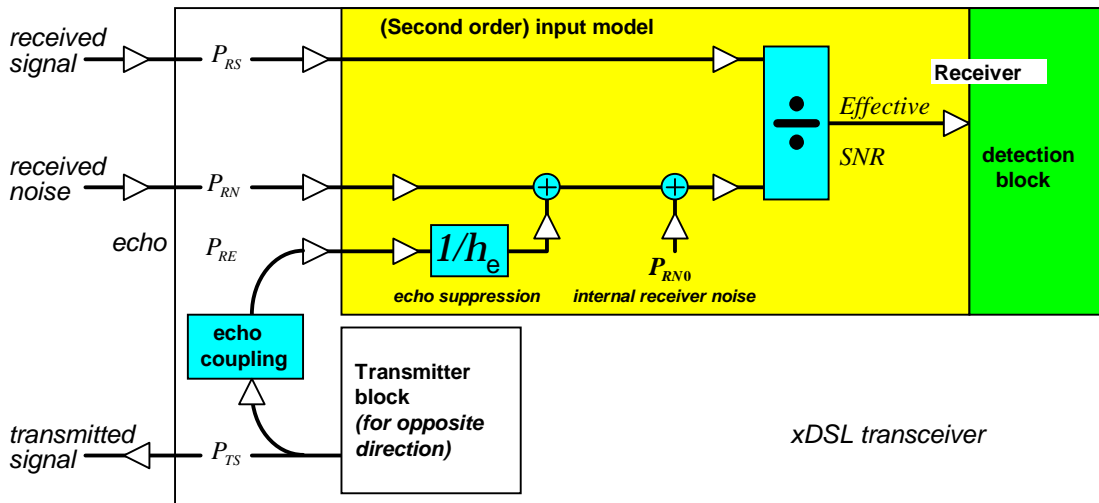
received signal

$P_{RS}$

(Second order) input model

Receiver

$\div$

Effective SNR

detection block

received noise

$P_{RN}$

echo

$P_{RE}$

$1/h_e$

echo suppression

$P_{RN0}$

internal receiver noise

echo coupling

Transmitter block (for opposite direction)

transmitted signal

$P_{TS}$

xDSL transceiver